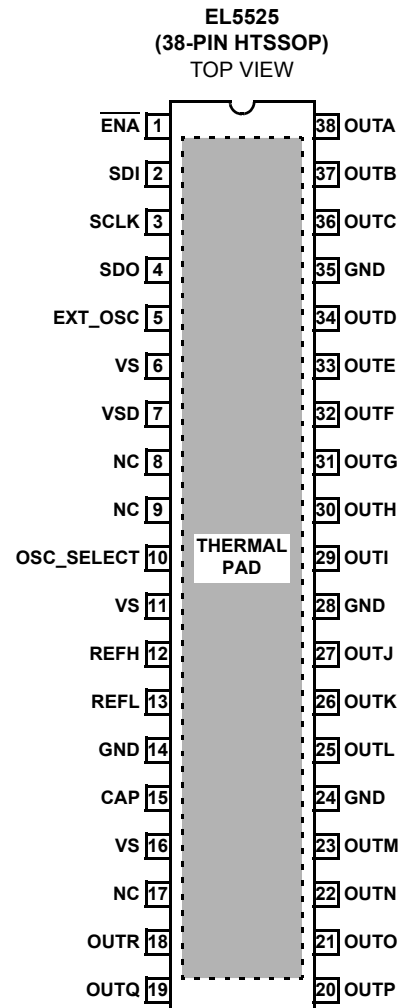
EL5525
(38-PIN HTSSOP)
TOP VIEW

$\overline{\text{ENA}}$ 1
SDI 2
SCLK 3
SDO 4
EXT_OSC 5
VS 6
VSD 7
NC 8
NC 9
OSC_SELECT 10
VS 11
REFH 12
REFL 13
GND 14
CAP 15
VS 16
NC 17
OUTR 18
OUTQ 19

THERMAL PAD

38 OUTA
37 OUTB
36 OUTC
35 GND
34 OUTD
33 OUTE
32 OUTF
31 OUTG
30 OUTH
29 OUTI
28 GND
27 OUTJ
26 OUTK
25 OUTL
24 GND
23 OUTM
22 OUTN
21 OUTO
20 OUTP